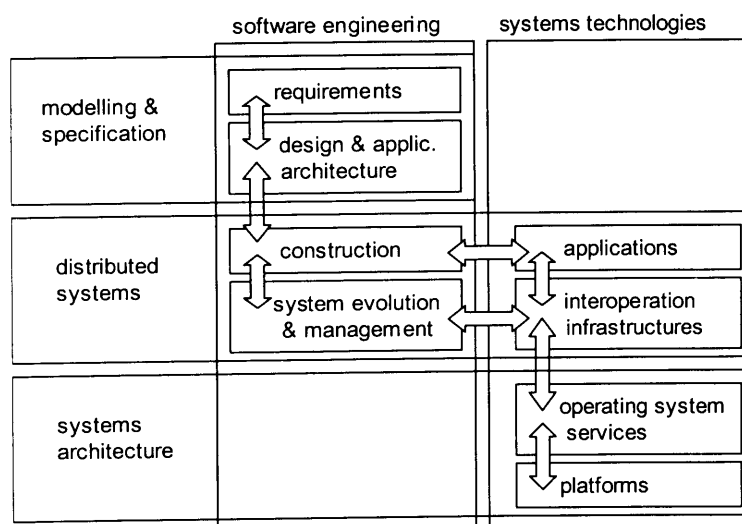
software engineering

systems technologies

modelling & specification

requirements

design & applic. architecture

distributed systems

construction

system evolution & management

applications

interoperation infrastructures

systems architecture

operating system services

platforms